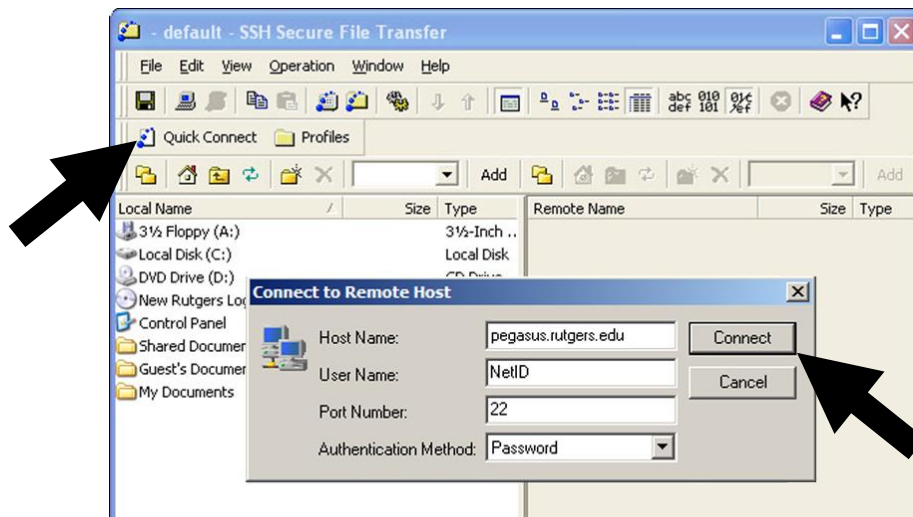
- default - SSH Secure File Transfer

File Edit View Operation Window Help

abc def 010 101

Quick Connect Profiles

Add

Add

| Local Name | Size | Type |
|---|---|---|
| 3½ Floppy (A:) | | 3½-Inch .. |
| Local Disk (C:) | | Local Disk |
| DVD Drive (D:) | | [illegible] |
| New Rutgers Lo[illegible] | | |
| Control Panel | | |
| Shared Documen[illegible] | | |
| Guest's Documer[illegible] | | |
| My Documents | | |

| Remote Name | Size | Type |
|---|---|---|

Connect to Remote Host

Host Name: pegasus.rutgers.edu

User Name: NetID

Port Number: 22

Authentication Method: Password

Connect

Cancel